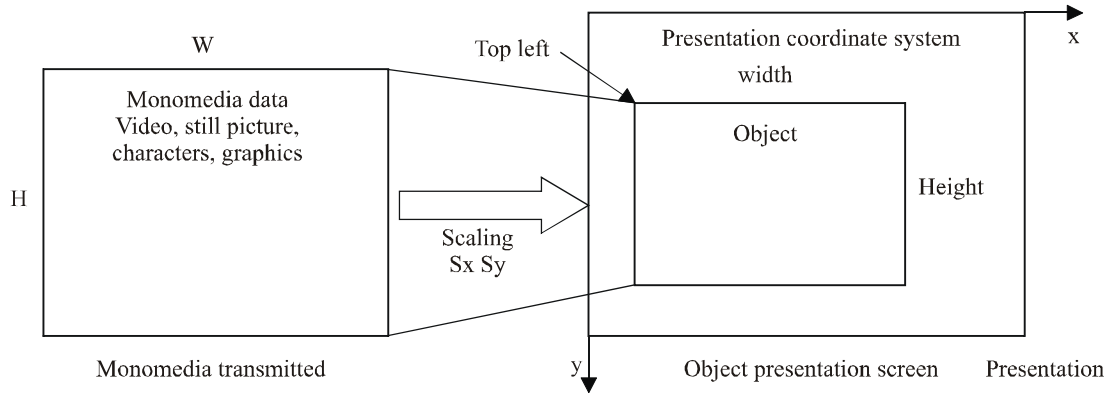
W

Monomedia data
Video, still picture, characters, graphics

H

Scaling
Sx Sy

Monomedia transmitted

Top left

Presentation coordinate system

x

width

Object

Height

y

Object presentation screen

Presentation